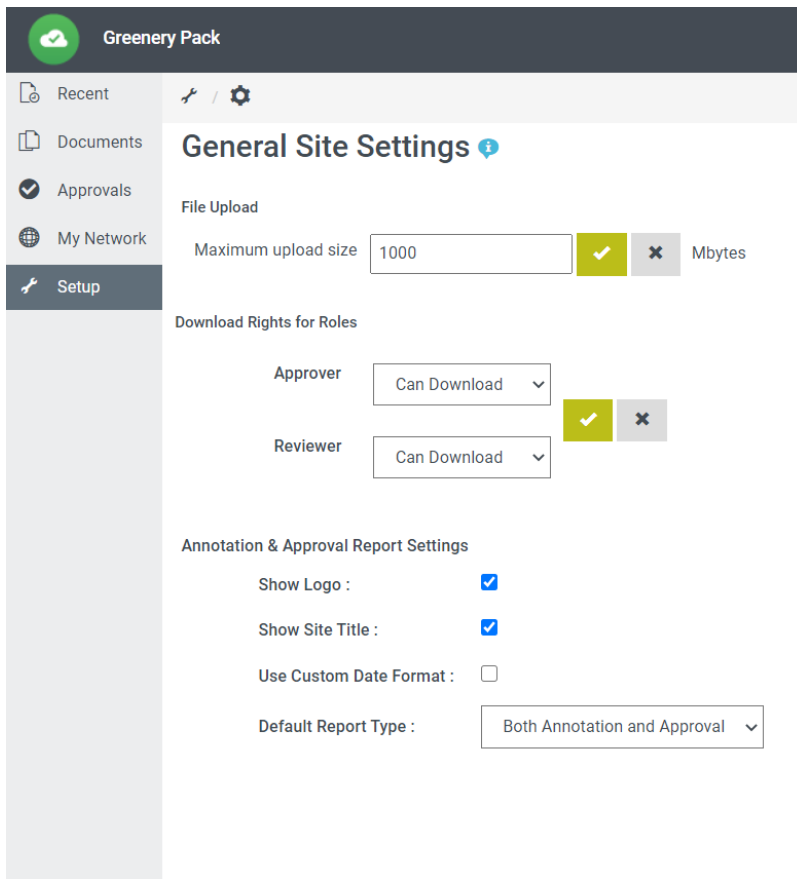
Greenery Pack

Recent
Documents
Approvals
My Network
Setup

/

General Site Settings

File Upload

Maximum upload size 1000 Mbytes

Download Rights for Roles

Approver Can Download

Reviewer Can Download

Annotation & Approval Report Settings

Show Logo :

Show Site Title :

Use Custom Date Format :

Default Report Type : Both Annotation and Approval